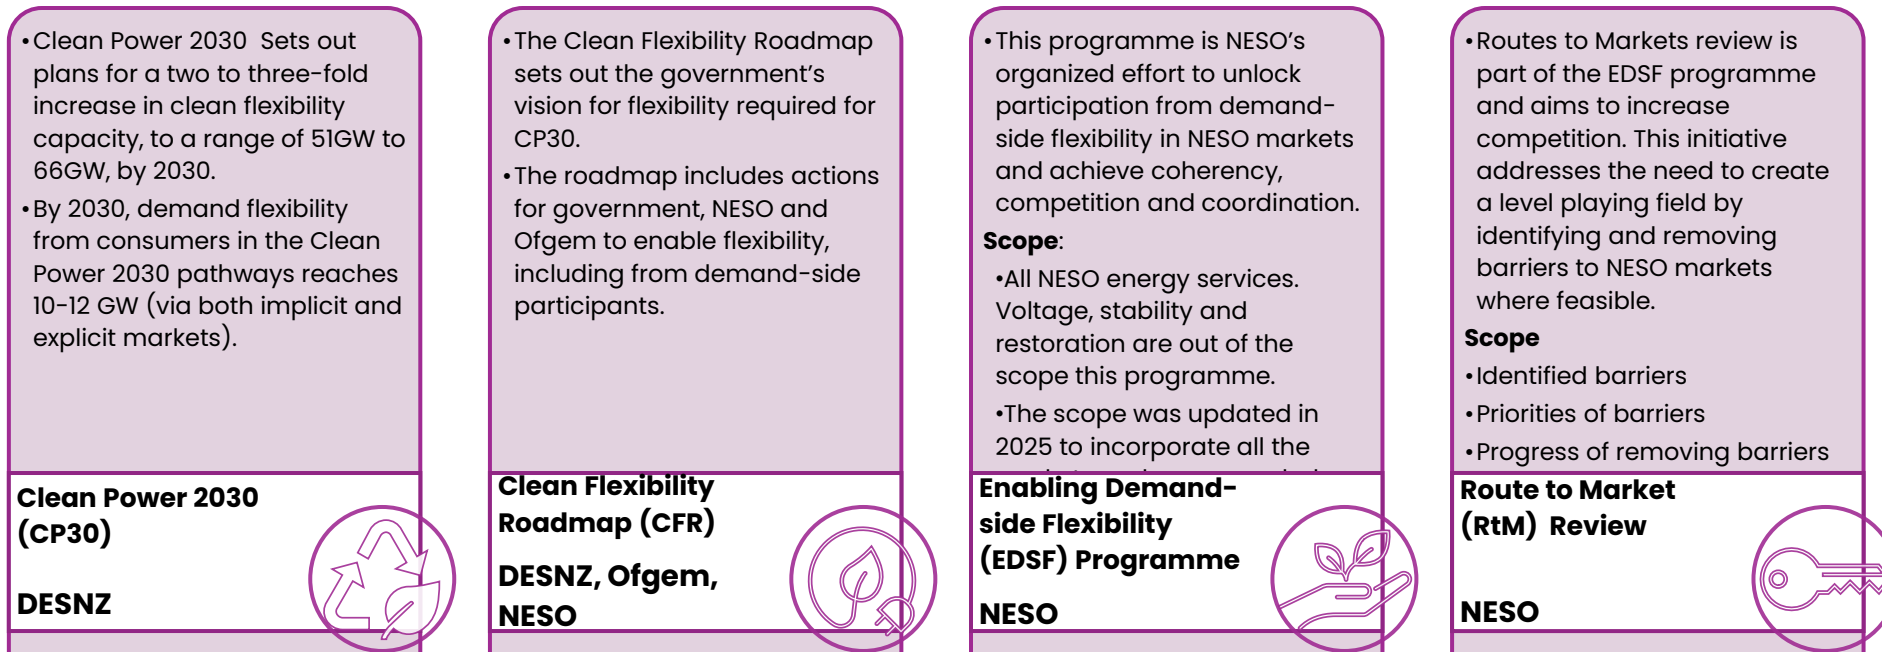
•Clean Power 2030 Sets out plans for a two to three-fold increase in clean flexibility capacity, to a range of 51GW to 66GW, by 2030.

•By 2030, demand flexibility from consumers in the Clean Power 2030 pathways reaches 10-12 GW (via both implicit and explicit markets).

**Clean Power 2030 (CP30)**

**DESNZ**

•The Clean Flexibility Roadmap sets out the government's vision for flexibility required for CP30.

•The roadmap includes actions for government, NESO and Ofgem to enable flexibility, including from demand-side participants.

**Clean Flexibility Roadmap (CFR)**

**DESNZ, Ofgem, NESO**

•This programme is NESO's organized effort to unlock participation from demand-side flexibility in NESO markets and achieve coherency, competition and coordination.

**Scope**:

•All NESO energy services. Voltage, stability and restoration are out of the scope this programme.

•The scope was updated in 2025 to incorporate all the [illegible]

**Enabling Demand-side Flexibility (EDSF) Programme**

**NESO**

•Routes to Markets review is part of the EDSF programme and aims to increase competition. This initiative addresses the need to create a level playing field by identifying and removing barriers to NESO markets where feasible.

**Scope**

•Identified barriers

•Priorities of barriers

•Progress of removing barriers

**Route to Market (RtM) Review**

**NESO**